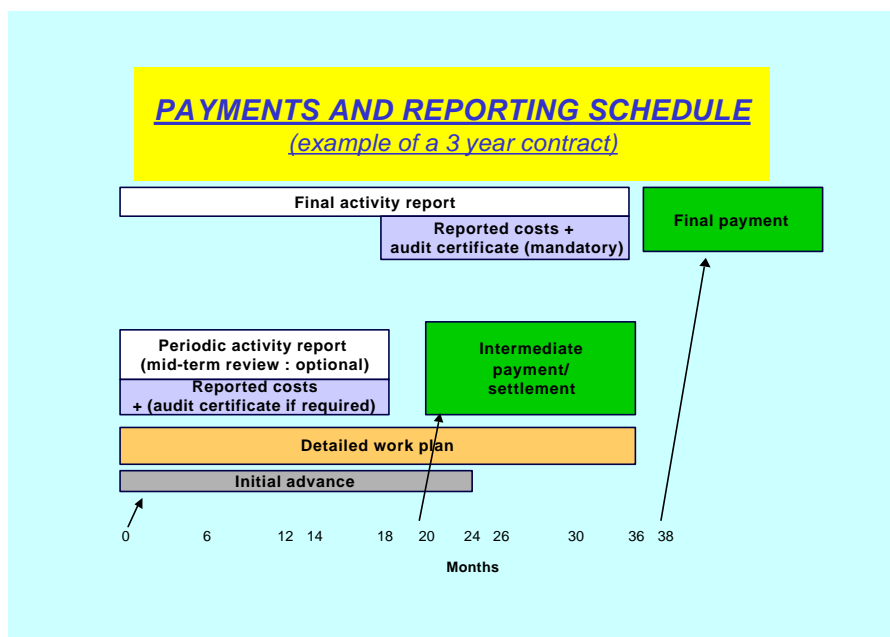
PAYMENTS AND REPORTING SCHEDULE
(example of a 3 year contract)

Final activity report

Reported costs + audit certificate (mandatory)

Final payment

Periodic activity report (mid-term review : optional)

Reported costs + (audit certificate if required)

Intermediate payment/ settlement

Detailed work plan

Initial advance

0 6 12 14 18 20 24 26 30 36 38

Months